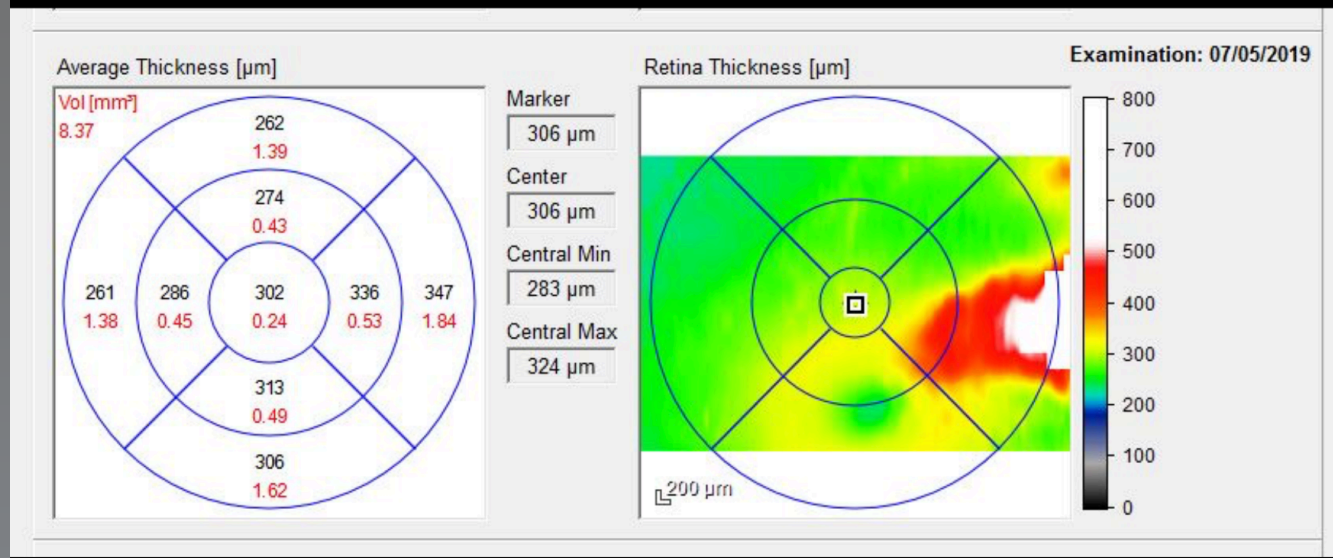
Examination: 07/05/2019

Average Thickness [µm]

Vol [mm³]
8.37

262
1.39

274
0.43

261
1.38

286
0.45

302
0.24

336
0.53

347
1.84

313
0.49

306
1.62

Marker
306 µm

Center
306 µm

Central Min
283 µm

Central Max
324 µm

Retina Thickness [µm]

200 µm

800
700
600
500
400
300
200
100
0